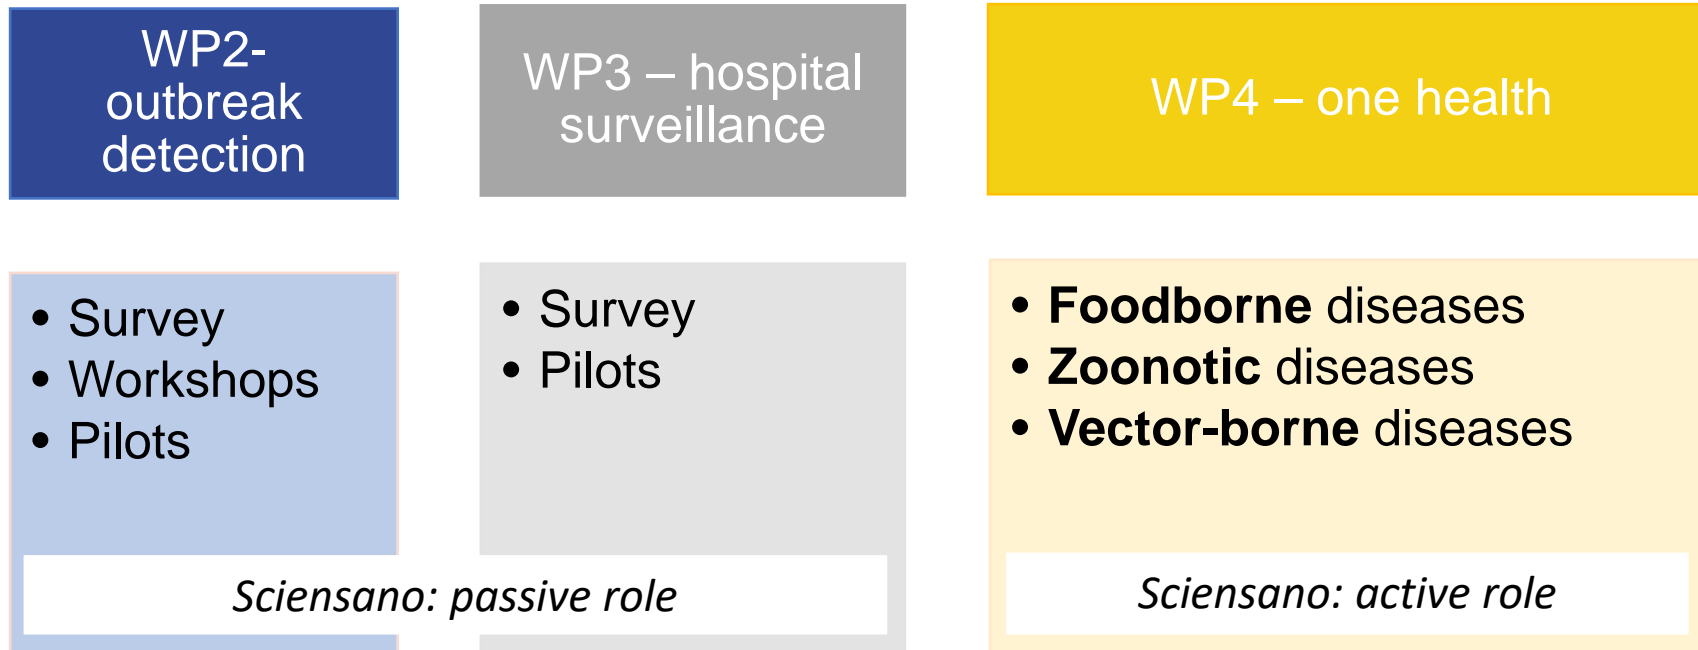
WP2- outbreak detection

WP3 – hospital surveillance

WP4 – one health

• Survey
• Workshops
• Pilots

• Survey
• Pilots

• **Foodborne** diseases
• **Zoonotic** diseases
• **Vector-borne** diseases

*Sciensano: passive role*

*Sciensano: active role*